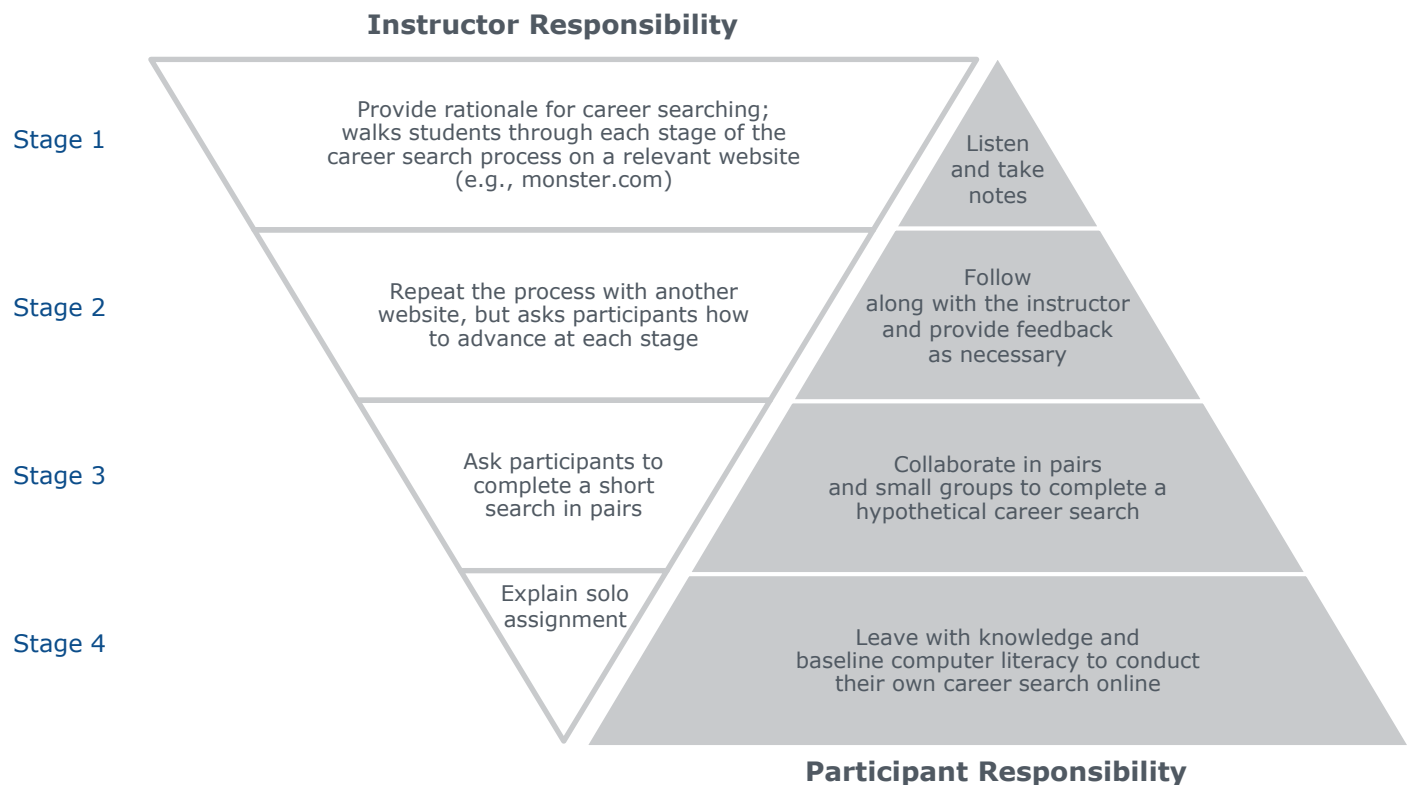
Instructor Responsibility

Stage 1

Provide rationale for career searching; walks students through each stage of the career search process on a relevant website (e.g., monster.com)

Listen and take notes

Stage 2

Repeat the process with another website, but asks participants how to advance at each stage

Follow along with the instructor and provide feedback as necessary

Stage 3

Ask participants to complete a short search in pairs

Collaborate in pairs and small groups to complete a hypothetical career search

Stage 4

Explain solo assignment

Leave with knowledge and baseline computer literacy to conduct their own career search online

Participant Responsibility